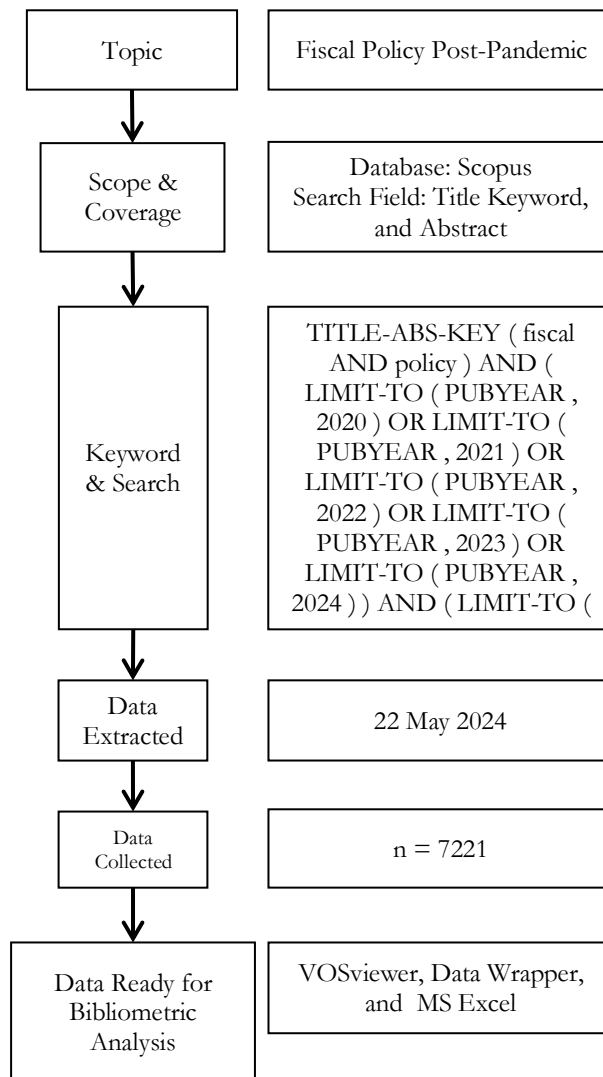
Topic

Fiscal Policy Post-Pandemic

Scope & Coverage

Database: Scopus
Search Field: Title Keyword, and Abstract

Keyword & Search

TITLE-ABS-KEY ( fiscal AND policy ) AND ( LIMIT-TO ( PUBYEAR , 2020 ) OR LIMIT-TO ( PUBYEAR , 2021 ) OR LIMIT-TO ( PUBYEAR , 2022 ) OR LIMIT-TO ( PUBYEAR , 2023 ) OR LIMIT-TO ( PUBYEAR , 2024 ) ) AND ( LIMIT-TO (

Data Extracted

22 May 2024

Data Collected

n = 7221

Data Ready for Bibliometric Analysis

VOSviewer, Data Wrapper, and MS Excel